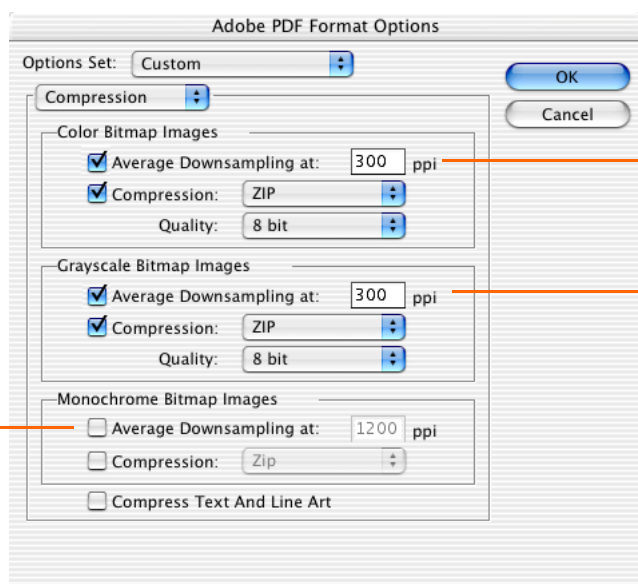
Adobe PDF Format Options

Options Set: Custom

OK

Cancel

Compression

Color Bitmap Images

Average Downsampling at: 300 ppi

Compression: ZIP

Quality: 8 bit

Grayscale Bitmap Images

Average Downsampling at: 300 ppi

Compression: ZIP

Quality: 8 bit

Monochrome Bitmap Images

Average Downsampling at: 1200 ppi

Compression: Zip

Compress Text And Line Art